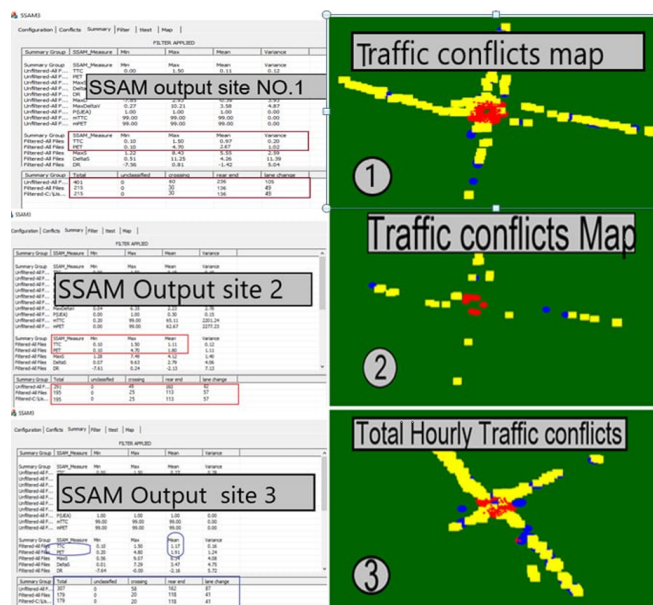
SSAM3

Configuration | Conflicts | Summary | Filter | Ttest | Map

FILTER APPLIED

SSAM output site NO.1

| Summary Group | SSAM_Measure | Min | Max | Mean | Variance |
|---|---|---|---|---|---|
| Unfiltered-All F... | TTC | 0.00 | 1.50 | 0.11 | 0.12 |
| Unfiltered-All F... | PET | | | | |
| Unfiltered-All F... | DeltaS | | | | |
| Unfiltered-All F... | DR | | | | |
| Unfiltered-All F... | MaxS | | | | |
| Unfiltered-All F... | MaxDeltaV | 0.27 | 10.21 | 3.58 | 4.87 |
| Unfiltered-All F... | P(UEA) | 1.00 | 1.00 | 1.00 | 0.00 |
| Unfiltered-All F... | mTTC | 99.00 | 99.00 | 99.00 | 0.00 |
| Unfiltered-All F... | mPET | 99.00 | 99.00 | 99.00 | 0.00 |

| Summary Group | SSAM_Measure | Min | Max | Mean | Variance |
|---|---|---|---|---|---|
| Filtered-All Files | TTC | 0.10 | 1.50 | 0.97 | 0.20 |
| Filtered-All Files | PET | 0.10 | 4.70 | 2.67 | 1.02 |
| Filtered-All Files | MaxS | 1.22 | 8.43 | 5.55 | 2.59 |
| Filtered-All Files | DeltaS | 0.51 | 11.25 | 4.26 | 11.39 |
| Filtered-All Files | DR | -7.56 | 0.81 | -1.42 | 5.04 |

| Summary Group | Total | unclassified | crossing | rear end | lane change |
|---|---|---|---|---|---|
| Unfiltered-All F... | 401 | 0 | 60 | 236 | 105 |
| Filtered-All Files | 215 | 0 | 30 | 136 | 49 |
| Filtered-C:\Us... | 215 | 0 | 30 | 136 | 49 |

Traffic conflicts map

1

SSAM3

Configuration | Conflicts | Summary | Filter | Ttest | Map

FILTER APPLIED

SSAM Output site 2

| Summary Group | SSAM_Measure | Min | Max | Mean | Variance |
|---|---|---|---|---|---|
| Unfiltered-All F... | MaxDeltaV | 0.04 | 6.10 | 2.10 | 2.76 |
| Unfiltered-All F... | P(UEA) | 0.00 | 1.00 | 0.30 | 0.15 |
| Unfiltered-All F... | mTTC | 0.20 | 99.00 | 65.11 | 2201.24 |
| Unfiltered-All F... | mPET | 0.00 | 99.00 | 62.67 | 2277.33 |

| Summary Group | SSAM_Measure | Min | Max | Mean | Variance |
|---|---|---|---|---|---|
| Filtered-All Files | TTC | 0.10 | 1.50 | 1.11 | 0.12 |
| Filtered-All Files | PET | 0.10 | 4.00 | 1.13 | 1.11 |
| Filtered-All Files | MaxS | 1.38 | 7.46 | 4.12 | 1.46 |
| Filtered-All Files | DeltaS | 0.07 | 9.63 | 2.79 | 4.16 |
| Filtered-All Files | DR | -7.61 | 0.24 | -2.13 | 7.13 |

| Summary Group | Total | unclassified | crossing | rear end | lane change |
|---|---|---|---|---|---|
| Unfiltered-All F... | 281 | 0 | 49 | 160 | 72 |
| Filtered-All Files | 195 | 0 | 25 | 113 | 57 |
| Filtered-C:\Us... | 195 | 0 | 25 | 113 | 57 |

Traffic conflicts Map

2

SSAM3

Configuration | Conflicts | Summary | Filter | Ttest | Map

FILTER APPLIED

SSAM Output site 3

| Summary Group | SSAM_Measure | Min | Max | Mean | Variance |
|---|---|---|---|---|---|
| Unfiltered-All F... | P(UEA) | 1.00 | 1.00 | 1.00 | 0.00 |
| Unfiltered-All F... | mTTC | 99.00 | 99.00 | 99.00 | 0.00 |
| Unfiltered-All F... | mPET | 99.00 | 99.00 | 99.00 | 0.00 |

| Summary Group | SSAM_Measure | Min | Max | Mean | Variance |
|---|---|---|---|---|---|
| Filtered-All Files | TTC | 0.10 | 1.50 | 1.17 | 0.16 |
| Filtered-All Files | PET | 0.20 | 4.80 | 1.91 | 1.24 |
| Filtered-All Files | MaxS | 0.36 | 9.07 | 4.74 | 4.08 |
| Filtered-All Files | DeltaS | 0.01 | 7.39 | 3.47 | 4.75 |
| Filtered-All Files | DR | -7.64 | -0.00 | -2.18 | 5.72 |

| Summary Group | Total | unclassified | crossing | rear end | lane change |
|---|---|---|---|---|---|
| Unfiltered-All F... | 307 | 0 | 58 | 162 | 87 |
| Filtered-All Files | 179 | 0 | 21 | 111 | 47 |
| Filtered-C:\Us... | 179 | 0 | 21 | 111 | 47 |

Total Hourly Traffic conflicts

3